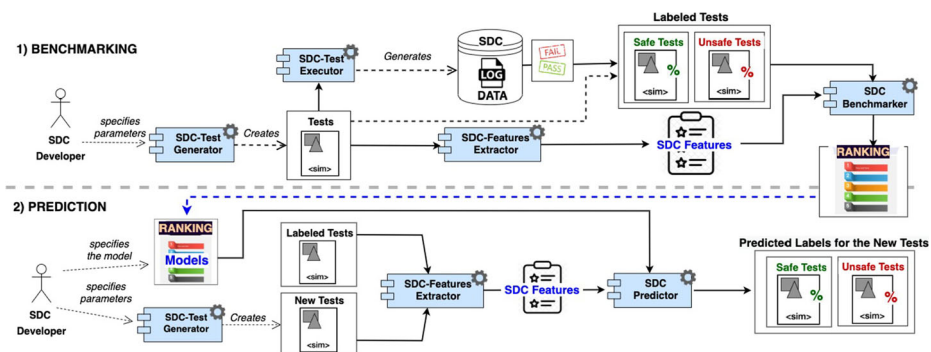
1) BENCHMARKING

SDC Developer

specifies parameters

SDC-Test Generator

Creates

SDC-Test Executor

Generates

SDC

LOG

DATA

FAIL

PASS

Tests

<sim>

SDC-Features Extractor

SDC Features

Labeled Tests

Safe Tests

%

<sim>

Unsafe Tests

%

<sim>

SDC Benchmarker

RANKING

2) PREDICTION

SDC Developer

specifies the model

RANKING

Models

specifies parameters

SDC-Test Generator

Creates

Labeled Tests

<sim>

New Tests

<sim>

SDC-Features Extractor

SDC Features

SDC Predictor

Predicted Labels for the New Tests

Safe Tests

%

<sim>

Unsafe Tests

%

<sim>